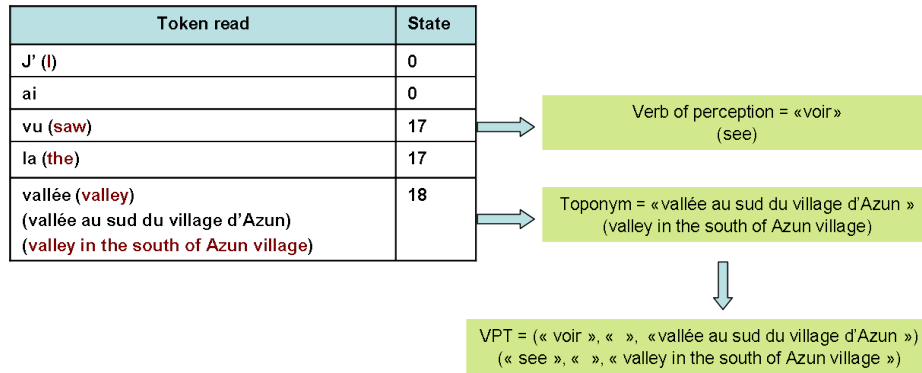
| Token read | State |
|---|---|
| J' (I) | 0 |
| ai | 0 |
| vu (saw) | 17 |
| la (the) | 17 |
| vallée (valley) (vallée au sud du village d'Azun) (valley in the south of Azun village) | 18 |

Verb of perception = «voir» (see)

Toponym = «vallée au sud du village d'Azun » (valley in the south of Azun village)

VPT = (« voir », «  », «vallée au sud du village d'Azun ») (« see », «  », « valley in the south of Azun village »)